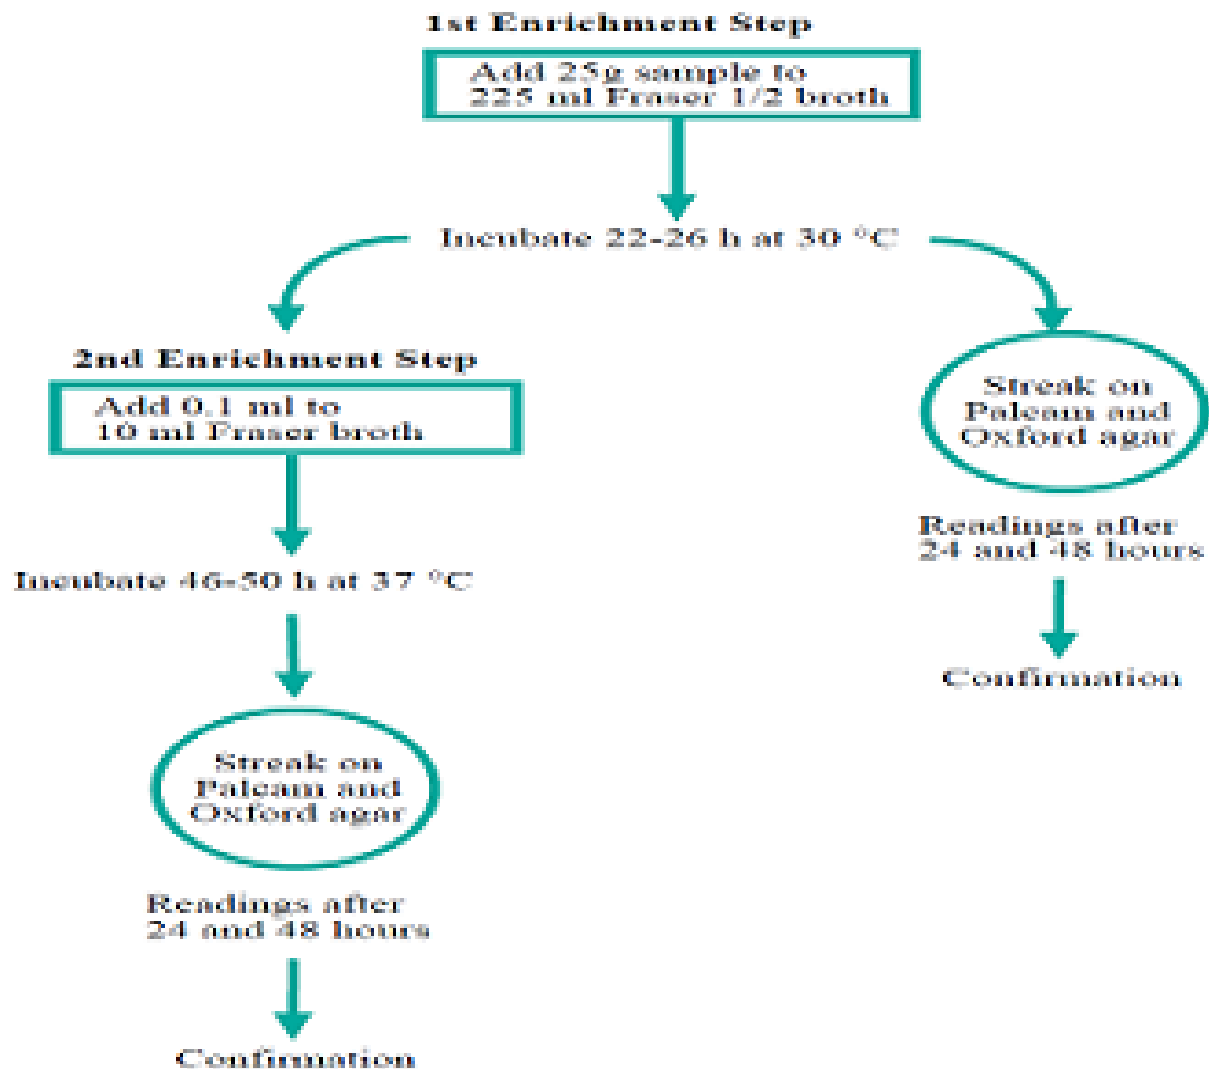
1st Enrichment Step

Add 25g sample to 225 ml Fraser 1/2 broth

Incubate 22-26 h at 30 °C

2nd Enrichment Step

Add 0.1 ml to 10 ml Fraser broth

Incubate 46-50 h at 37 °C

Streak on Palcam and Oxford agar

Readings after 24 and 48 hours

Confirmation

Streak on Palcam and Oxford agar

Readings after 24 and 48 hours

Confirmation